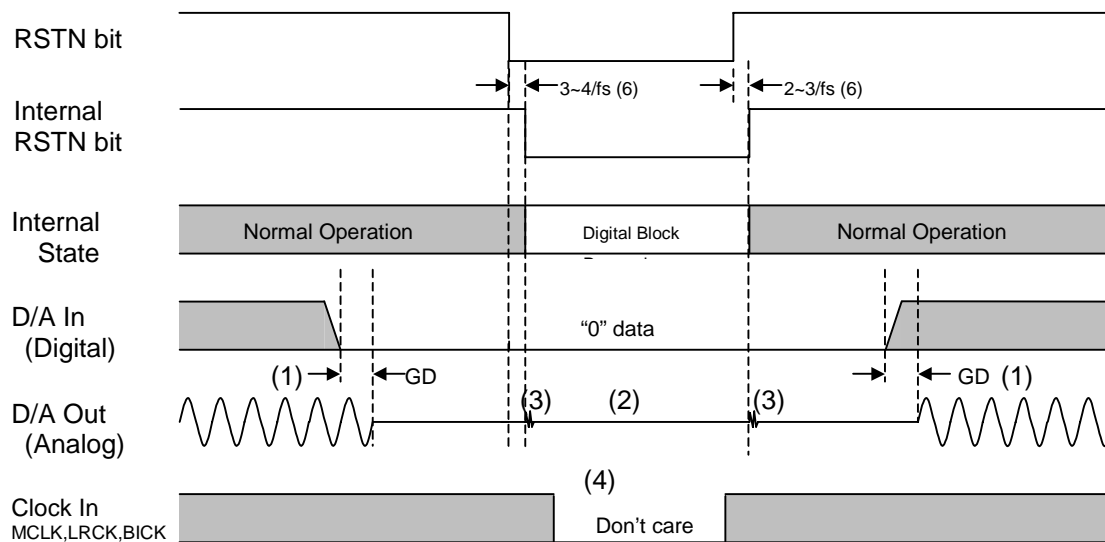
RSTN bit

3~4/fs (6)

2~3/fs (6)

Internal RSTN bit

Internal State

Normal Operation

Digital Block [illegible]

Normal Operation

D/A In (Digital)

"0" data

(1)

GD

GD (1)

D/A Out (Analog)

(3)

(2)

(3)

(4)

Clock In
MCLK,LRCK,BICK

Don't care